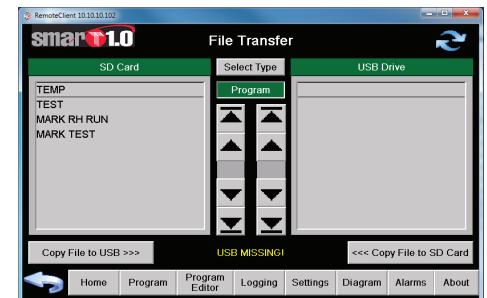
RemoteClient 10.10.10.102

smar 1.0

File Transfer

SD Card

Select Type

USB Drive

Program

TEMP
TEST
MARK RH RUN
MARK TEST

Copy File to USB >>>

USB MISSING!

<<< Copy File to SD Card

Home

Program

Program Editor

Logging

Settings

Diagram

Alarms

About